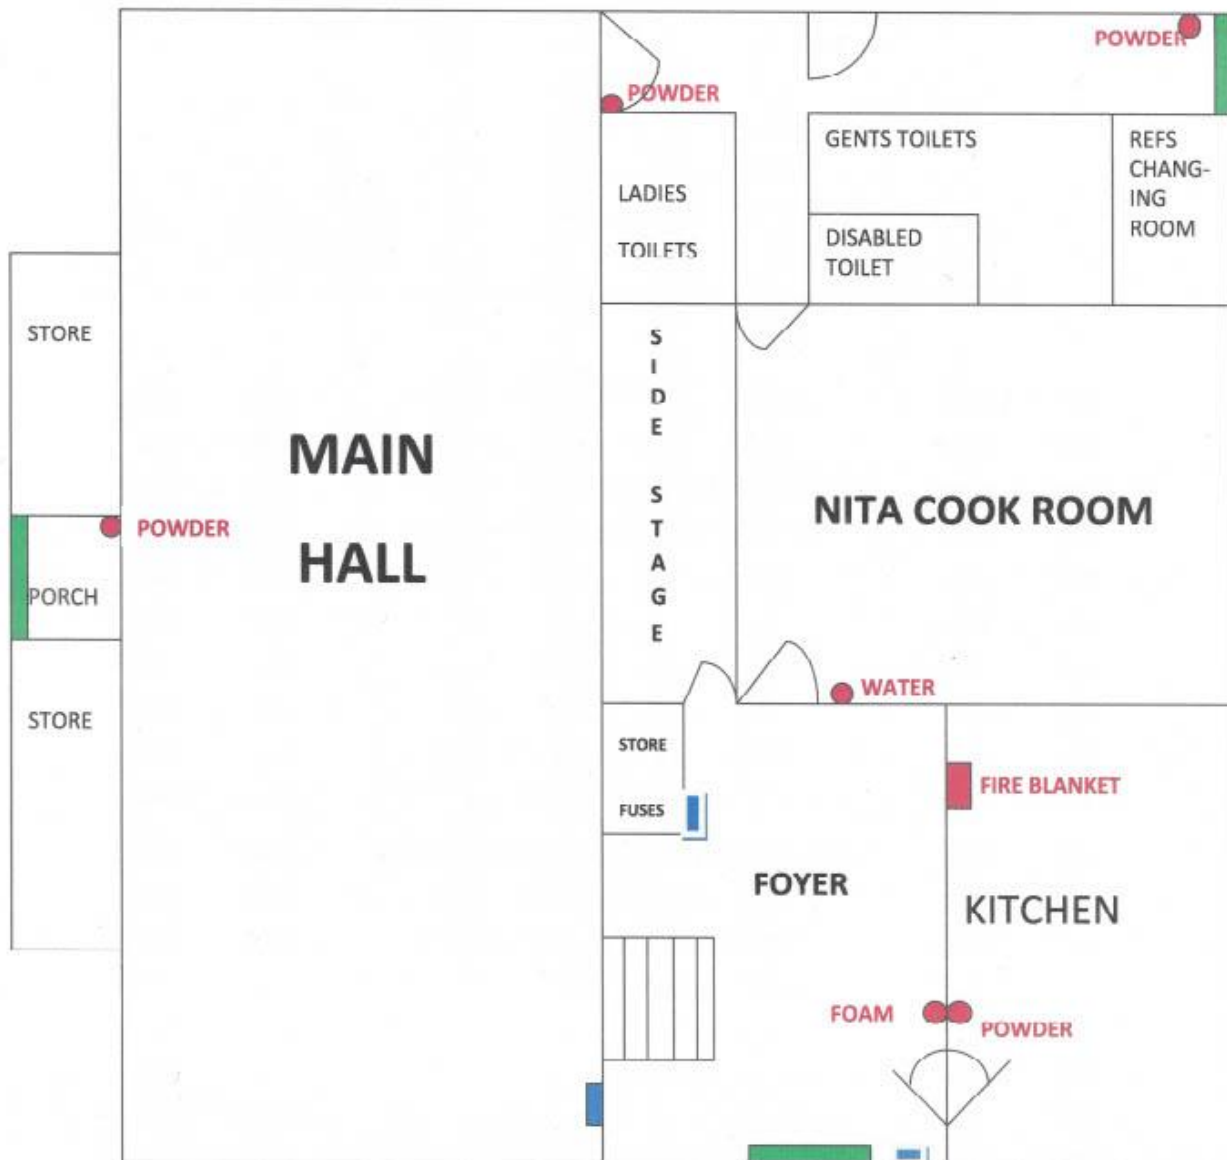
POWDER

POWDER

LADIES

TOILETS

GENTS TOILETS

DISABLED TOILET

REFS CHANGING ROOM

STORE

MAIN

HALL

POWDER

PORCH

STORE

S I D E

S T A G E

NITA COOK ROOM

WATER

STORE

FUSES

FIRE BLANKET

FOYER

KITCHEN

FOAM

POWDER